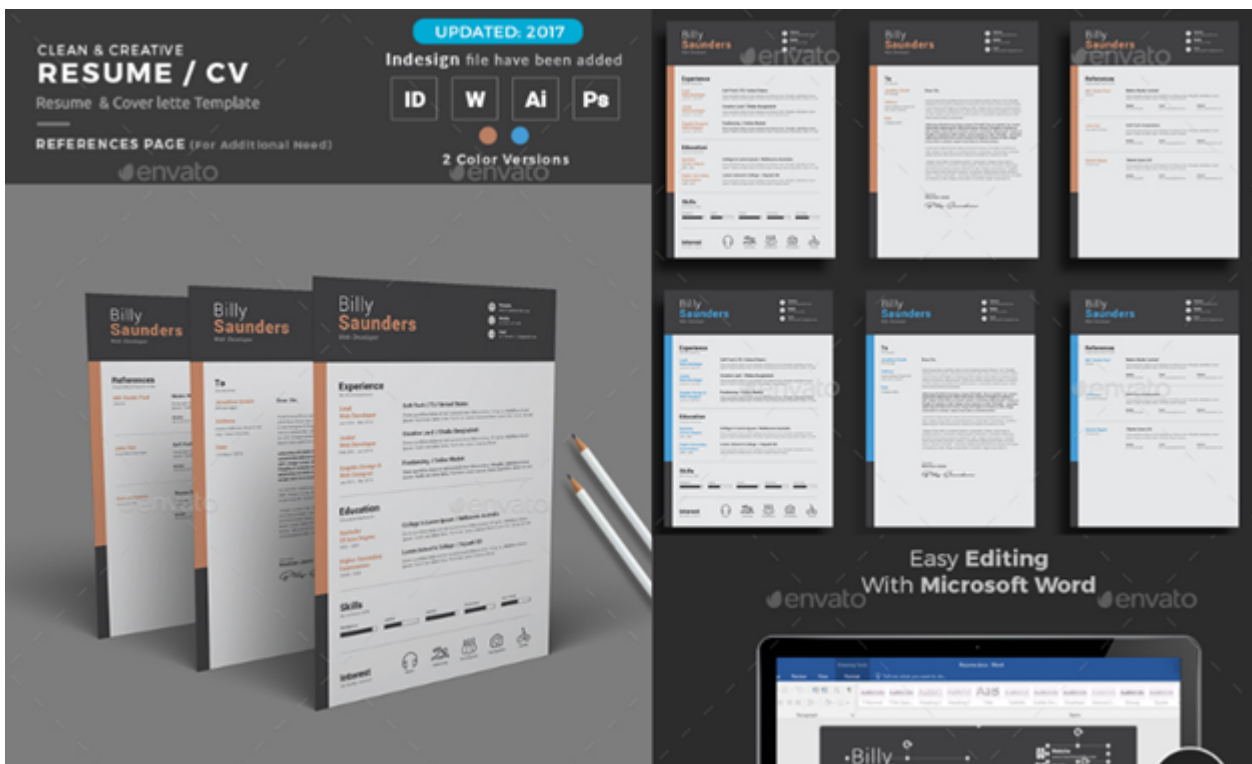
CLEAN & CREATIVE
RESUME / CV
Resume & Cover lette Template

REFERENCES PAGE (For Additional Need)

envato

UPDATED: 2017
Indesign file have been added
ID W Ai Ps
2 Color Versions

envato

Billy Saunders

Billy Saunders

Billy Saunders

References

To

Experience

Education

Skills

Interest

envato

Billy Saunders
Experience
Education
Skills
Interest

Billy Saunders

Billy Saunders
References

Billy Saunders
Experience
Education
Skills
Interest

Billy Saunders
To

Billy Saunders
References

envato

Easy Editing
With Microsoft Word

envato

envato

Billy